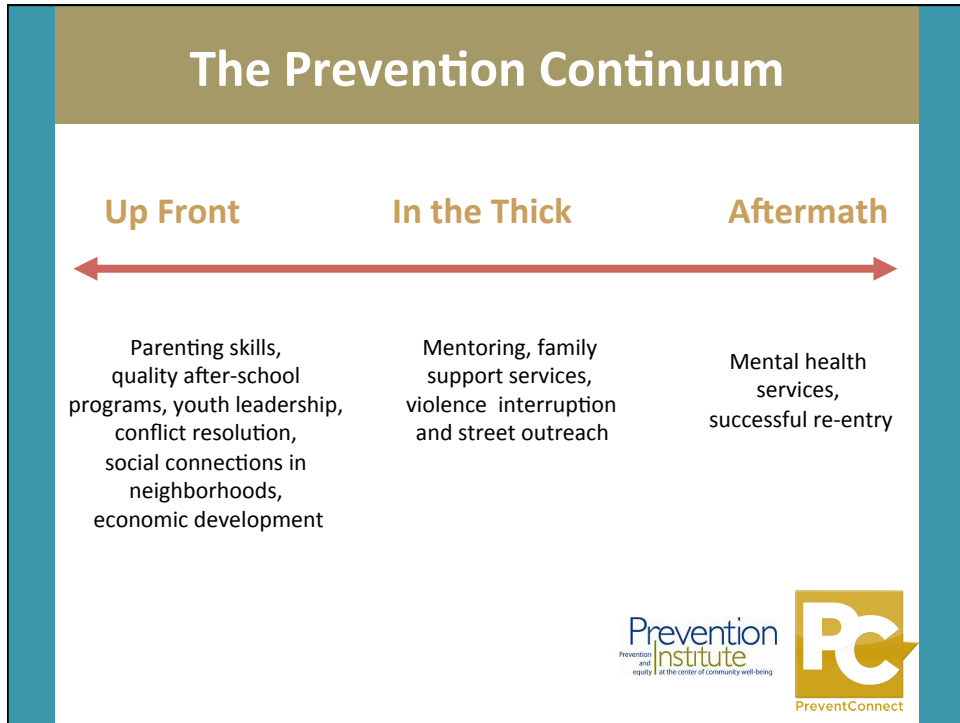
The Prevention Continuum

Up Front

In the Thick

Aftermath

Parenting skills, quality after-school programs, youth leadership, conflict resolution, social connections in neighborhoods, economic development

Mentoring, family support services, violence interruption and street outreach

Mental health services, successful re-entry

Prevention Institute
Prevention and equity at the center of community well-being

PC
PreventConnect